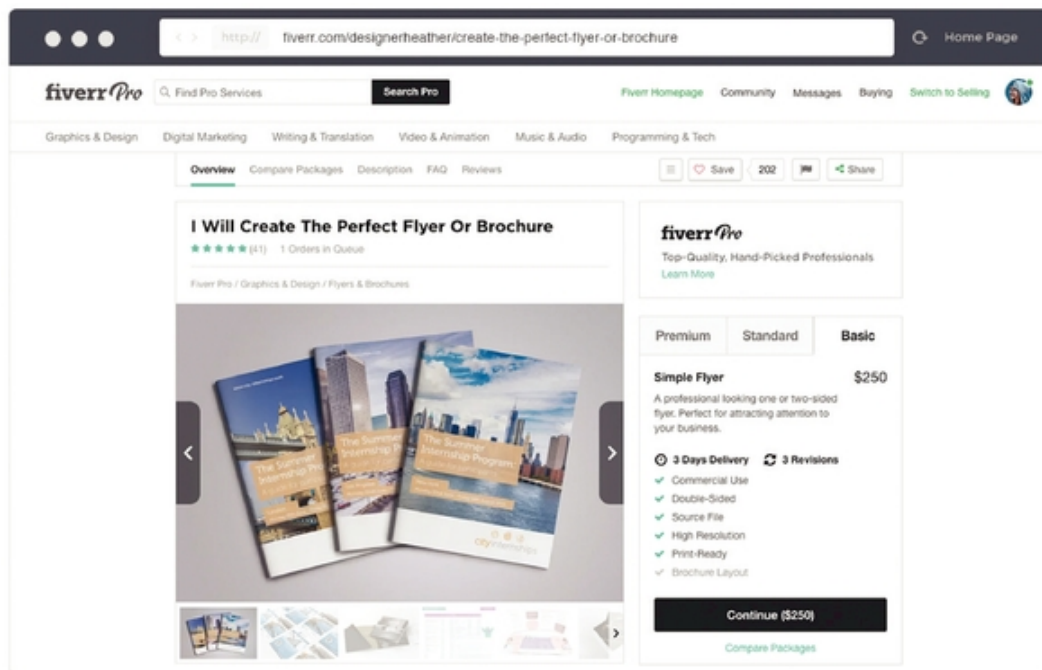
http:// fiverr.com/designerheather/create-the-perfect-flyer-or-brochure

Home Page

fiverr Pro

Find Pro Services

Search Pro

Fiverr Homepage Community Messages Buying Switch to Selling

Graphics & Design Digital Marketing Writing & Translation Video & Animation Music & Audio Programming & Tech

Overview Compare Packages Description FAQ Reviews

Save 202 Share

I Will Create The Perfect Flyer Or Brochure

★★★★★ (41) 1 Orders in Queue

Fiverr Pro / Graphics & Design / Flyers & Brochures

The Summer Internship Program

The Summer Internship Program

The Summer Internship Program

city internships

fiverr Pro

Top-Quality, Hand-Picked Professionals

Learn More

| Premium | Standard | Basic |
|---|---|---|

Simple Flyer $250

A professional looking one or two-sided flyer. Perfect for attracting attention to your business.

3 Days Delivery 3 Revisions

Commercial Use
Double-Sided
Source File
High Resolution
Print-Ready
Brochure Layout

Continue ($250)

Compare Packages